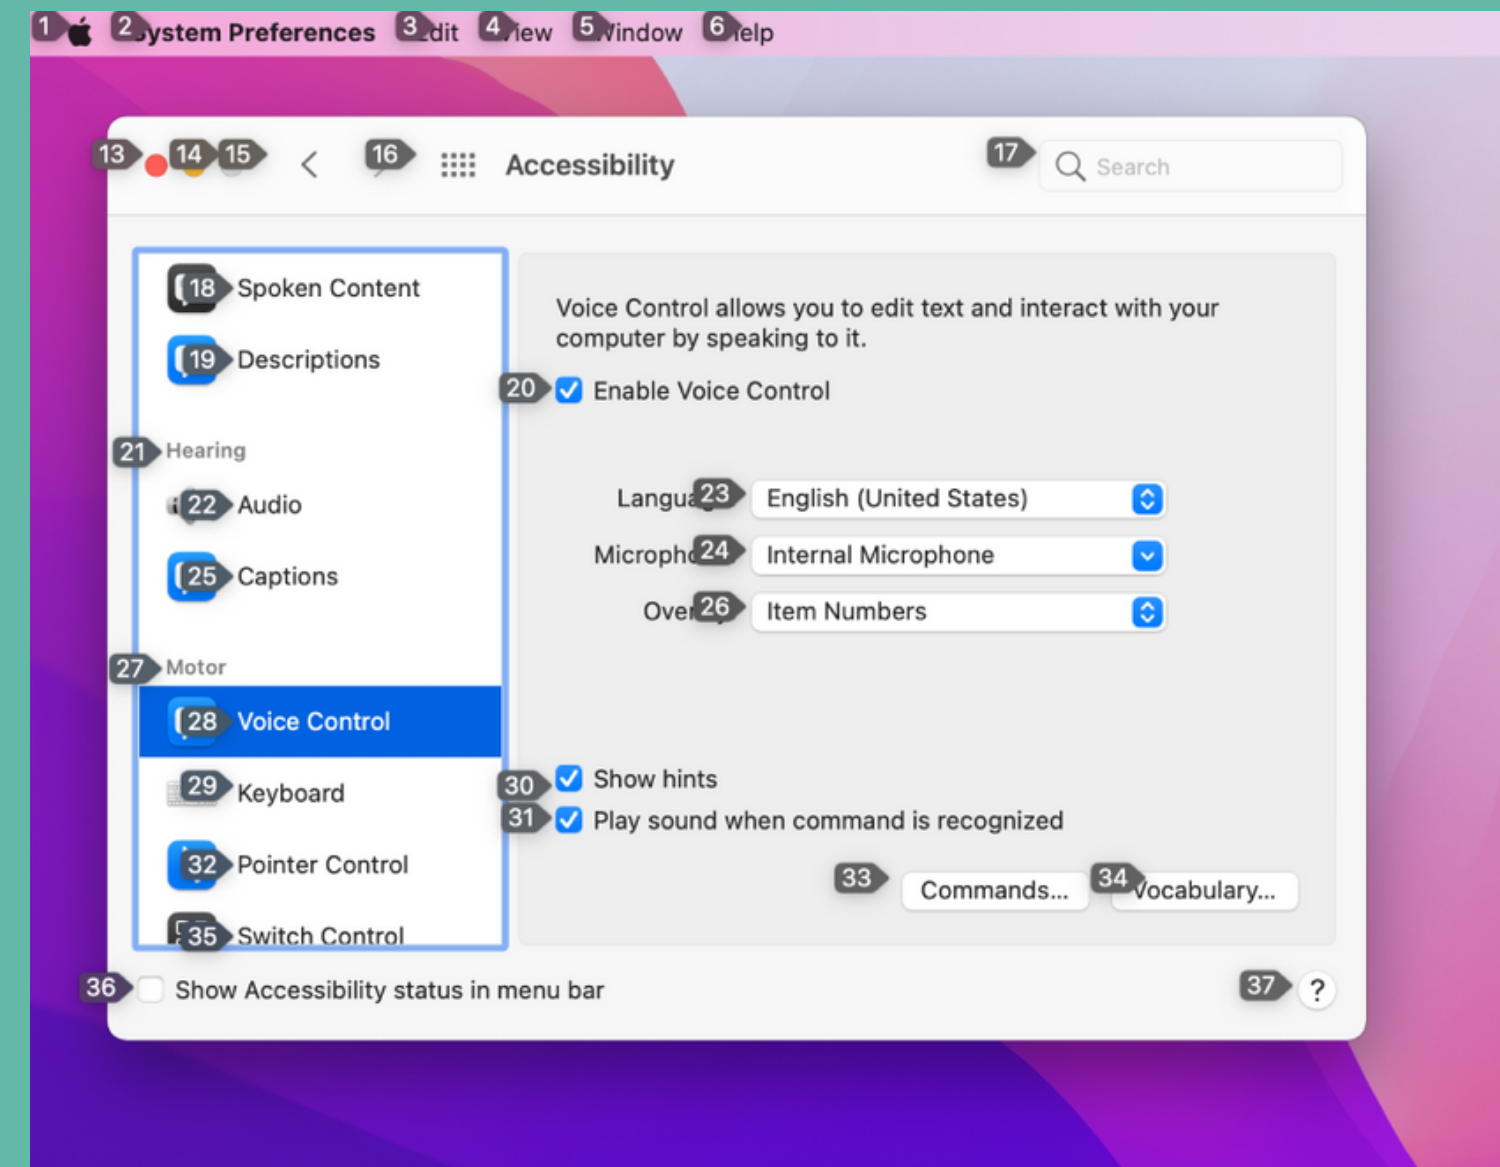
1 2 ystem Preferences 3 dit 4 iew 5 Window 6 elp

13 14 15 16 Accessibility 17 Search

18 Spoken Content
19 Descriptions
21 Hearing
22 Audio
25 Captions
27 Motor
28 Voice Control
29 Keyboard
32 Pointer Control
35 Switch Control

Voice Control allows you to edit text and interact with your computer by speaking to it.

20 Enable Voice Control

Langu 23 English (United States)
Microph 24 Internal Microphone
Over 26 Item Numbers

30 Show hints
31 Play sound when command is recognized

33 Commands... 34 Vocabulary...

36 Show Accessibility status in menu bar 37 ?